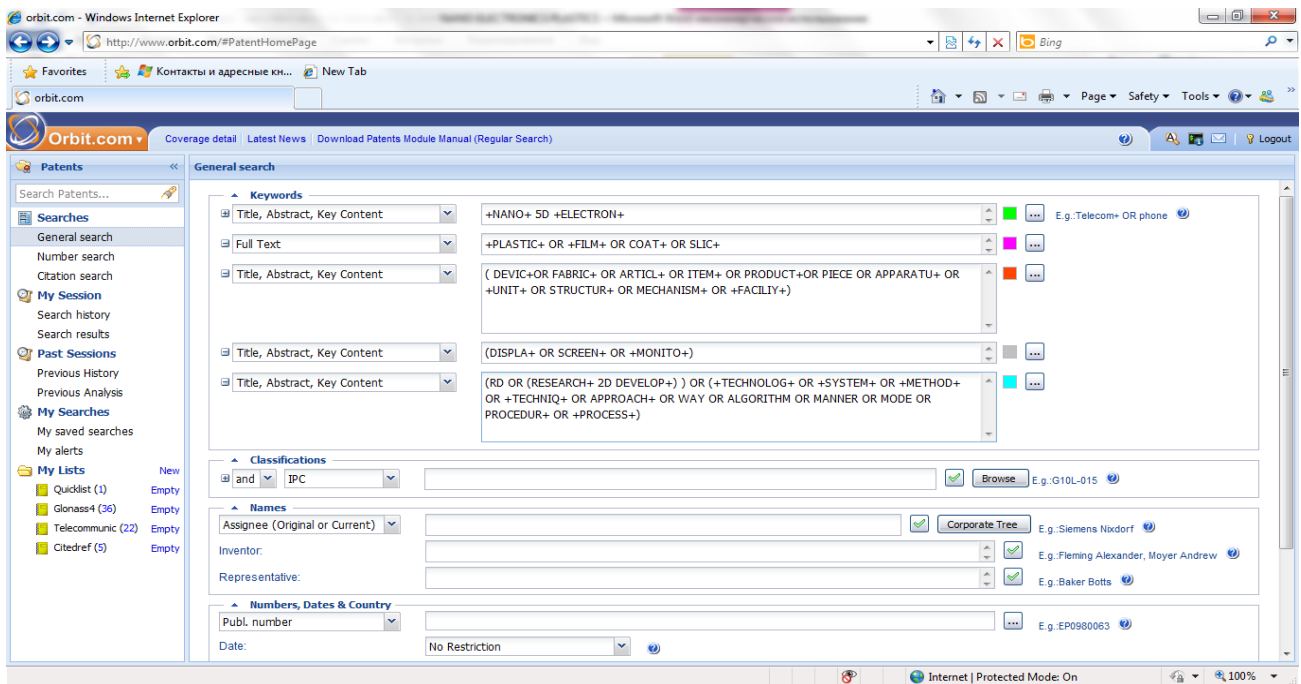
orbit.com - Windows Internet Explorer

http://www.orbit.com/#PatentHomePage

Bing

Favorites | Контакты и адресные кн... | New Tab

orbit.com

Page ▾ Safety ▾ Tools ▾

Orbit.com ▾ | Coverage detail | Latest News | Download Patents Module Manual (Regular Search) | Logout

Patents

Search Patents...

Searches
General search
Number search
Citation search
My Session
Search history
Search results
Past Sessions
Previous History
Previous Analysis
My Searches
My saved searches
My alerts
My Lists New
Quicklist (1) Empty
Glonass4 (36) Empty
Telecommunic (22) Empty
Citedref (5) Empty

General search

Keywords

Title, Abstract, Key Content | +NANO+ 5D +ELECTRON+ | E.g.:Telecom+ OR phone

Full Text | +PLASTIC+ OR +FILM+ OR COAT+ OR SLIC+

Title, Abstract, Key Content | ( DEVIC+OR FABRIC+ OR ARTICL+ OR ITEM+ OR PRODUCT+OR PIECE OR APPARATU+ OR +UNIT+ OR STRUCTUR+ OR MECHANISM+ OR +FACILIY+)

Title, Abstract, Key Content | (DISPLA+ OR SCREEN+ OR +MONITO+)

Title, Abstract, Key Content | (RD OR (RESEARCH+ 2D DEVELOP+) ) OR (+TECHNOLOG+ OR +SYSTEM+ OR +METHOD+ OR +TECHNIQ+ OR APPROACH+ OR WAY OR ALGORITHM OR MANNER OR MODE OR PROCEDUR+ OR +PROCESS+)

Classifications

and | IPC | Browse | E.g.:G10L-015

Names

Assignee (Original or Current) | Corporate Tree | E.g.:Siemens Nixdorf

Inventor: | E.g.:Fleming Alexander, Moyer Andrew

Representative: | E.g.:Baker Botts

Numbers, Dates & Country

Publ. number | E.g.:EP0980063

Date: | No Restriction

Internet | Protected Mode: On | 100%